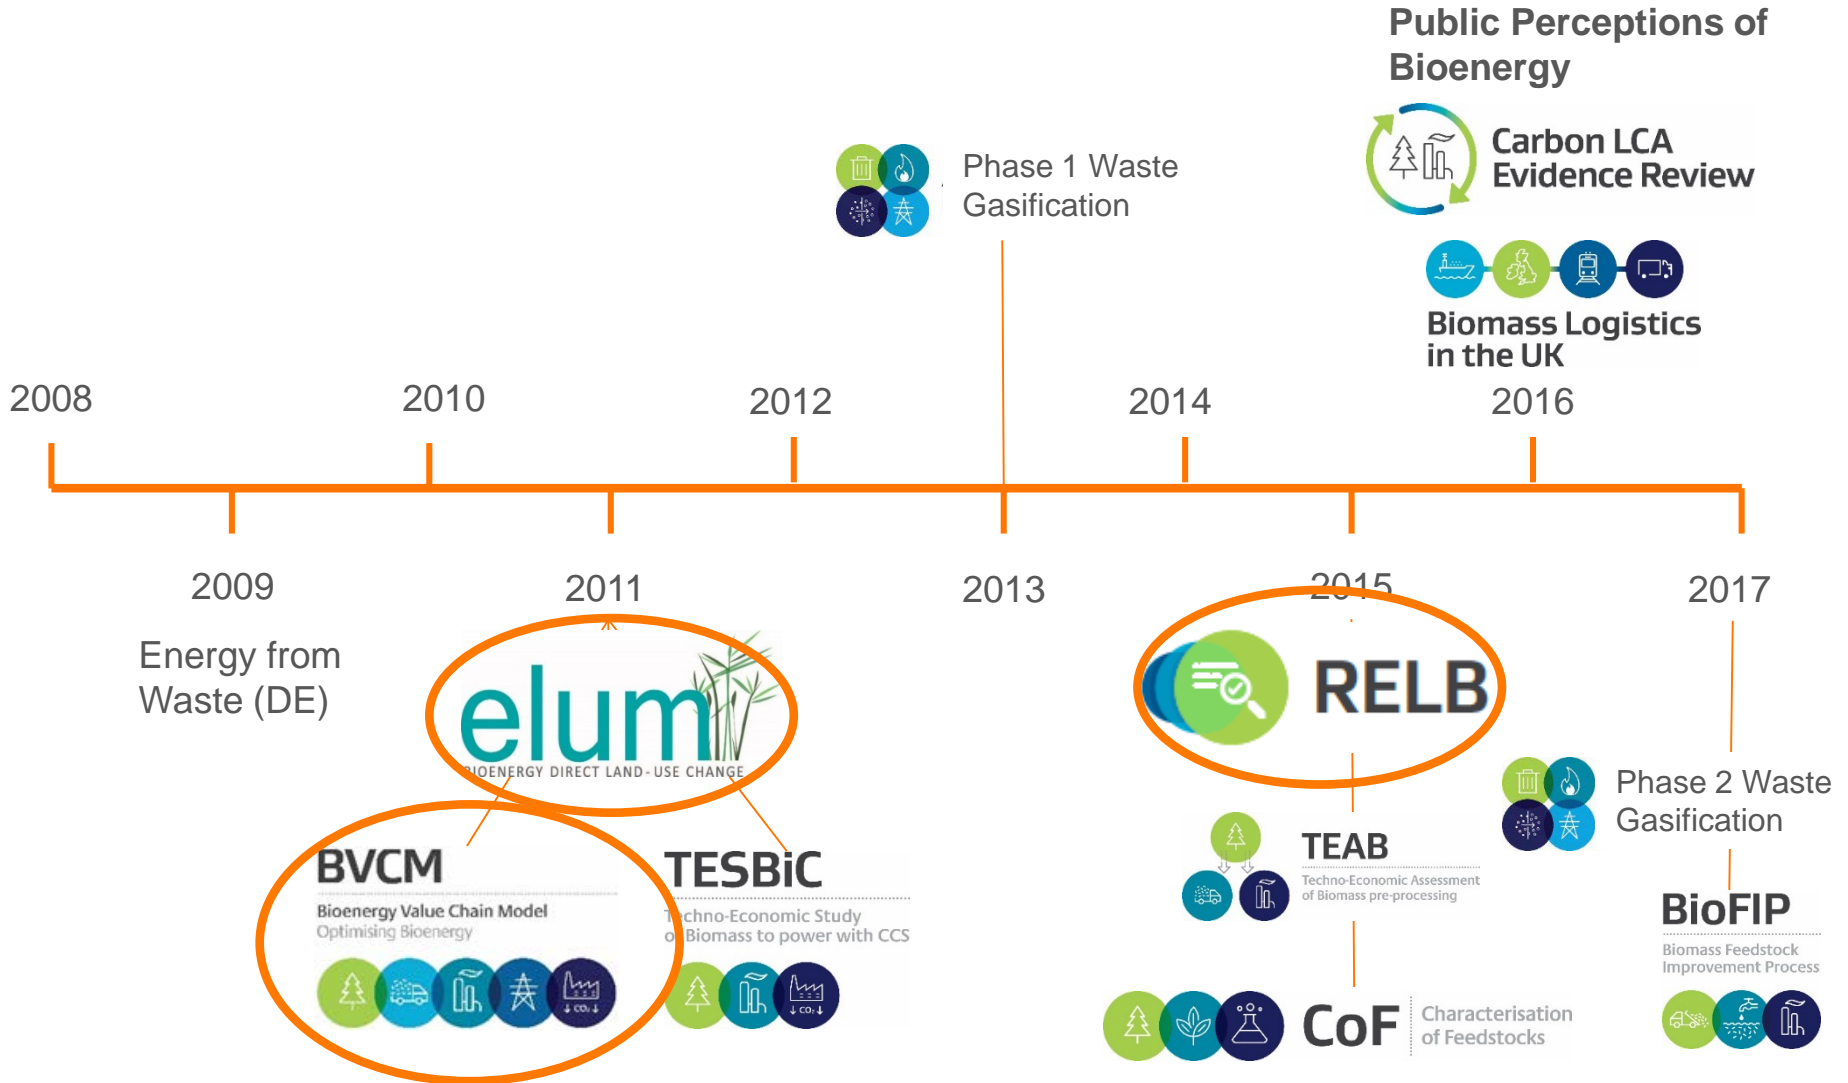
Public Perceptions of Bioenergy

Carbon LCA Evidence Review

Phase 1 Waste Gasification

Biomass Logistics in the UK

2008

2010

2012

2014

2016

2009

2011

2013

2015

2017

Energy from Waste (DE)

elum

BIOENERGY DIRECT LAND-USE CHANGE

RELB

BVCM

Bioenergy Value Chain Model

Optimising Bioenergy

CO₂

TESBiC

Techno-Economic Study of Biomass to power with CCS

CO₂

TEAB

Techno-Economic Assessment of Biomass pre-processing

Phase 2 Waste Gasification

BioFIP

Biomass Feedstock Improvement Process

CoF

Characterisation of Feedstocks